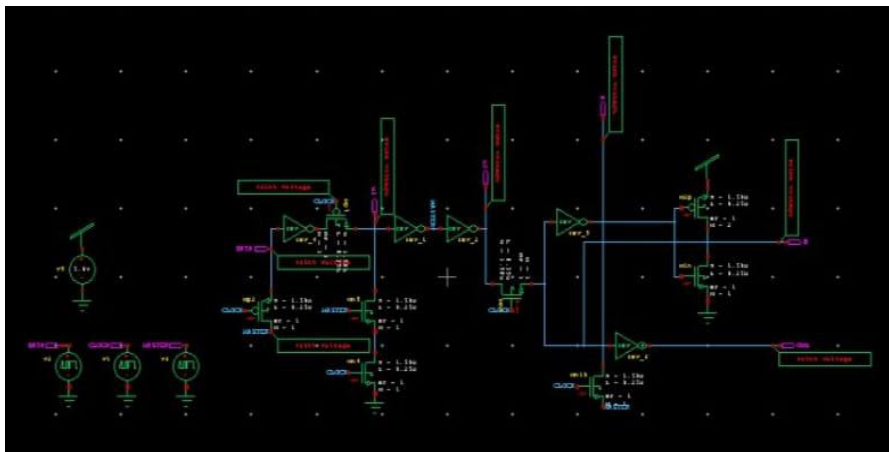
v0 1.8v

DATA CLOCK nRESET

v2 v1 v3

switch Voltage

CLOCK

DATA

switch Voltage

mp3

CLOCK

nRESET

w = 1.5u
L = 0.25u
m = 1

switch Voltage

nm5

nRESET

w = 1.5u
L = 0.25u
m = 1

nm4

CLOCK

w = 1.5u
L = 0.25u
m = 1

INV_0

INV_1

INV_2

INV_3

INV_4

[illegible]

w = 1.5u
L = 0.25u
nf = 1
m = 2

w = 1.5u
L = 0.25u
nf = 1
m = 1

Q

Qbar

switch Voltage

nm10

CLOCK

w = 1.5u
L = 0.25u
nf = 1
m = 1

CLOCK